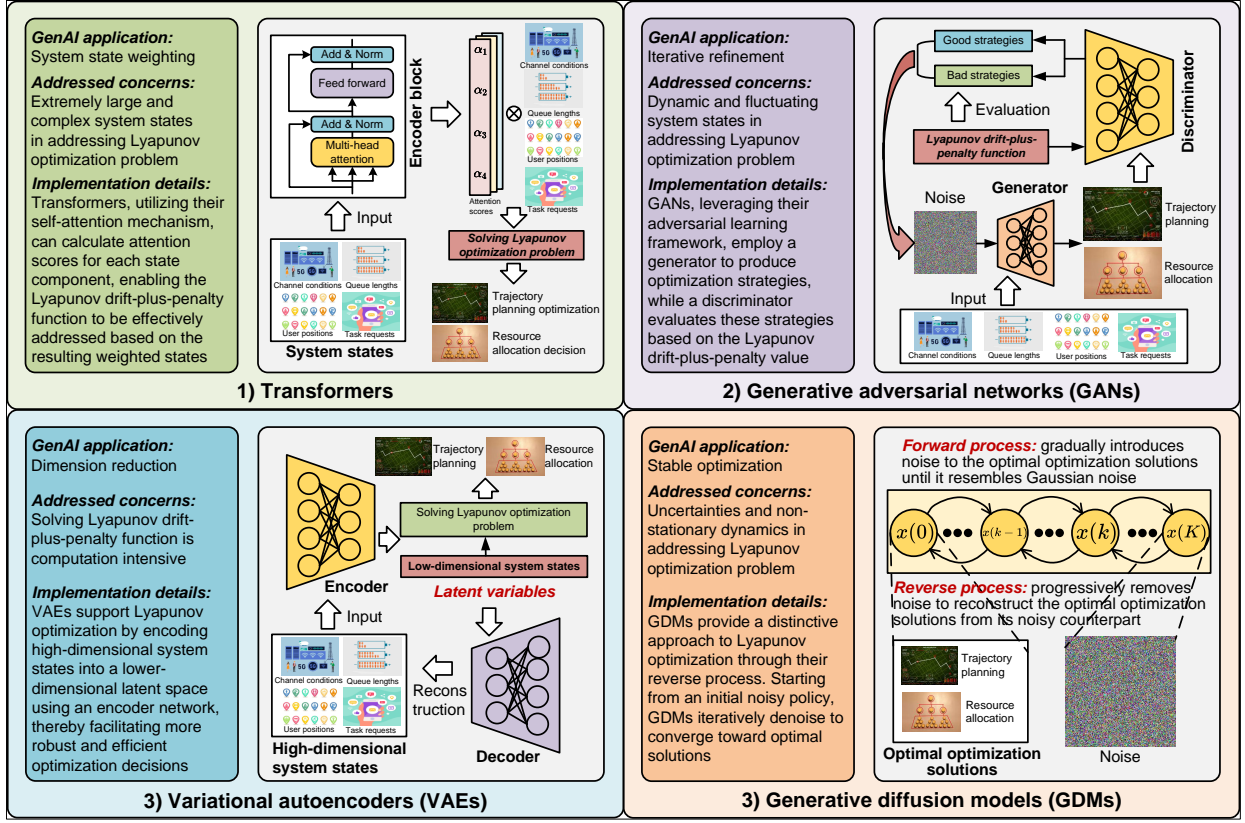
GenAI application:
System state weighting

Addressed concerns:
Extremely large and complex system states in addressing Lyapunov optimization problem

Implementation details:
Transformers, utilizing their self-attention mechanism, can calculate attention scores for each state component, enabling the Lyapunov drift-plus-penalty function to be effectively addressed based on the resulting weighted states

Add & Norm
Feed forward
Add & Norm
Multi-head attention
Encoder block
Input
Channel conditions
Queue lengths
User positions
Task requests
System states
$\alpha_1$
$\alpha_2$
$\alpha_3$
$\alpha_4$
Attention scores
$\otimes$
Channel conditions
Queue lengths
User positions
Task requests
Solving Lyapunov optimization problem
Trajectory planning optimization
Resource allocation decision

1) Transformers

GenAI application:
Iterative refinement

Addressed concerns:
Dynamic and fluctuating system states in addressing Lyapunov optimization problem

Implementation details:
GANs, leveraging their adversarial learning framework, employ a generator to produce optimization strategies, while a discriminator evaluates these strategies based on the Lyapunov drift-plus-penalty value

Good strategies
Bad strategies
Evaluation
Lyapunov drift-plus-penalty function
Discriminator
Noise
Generator
Trajectory planning
Resource allocation
Input
Channel conditions
Queue lengths
User positions
Task requests

2) Generative adversarial networks (GANs)

GenAI application:
Dimension reduction

Addressed concerns:
Solving Lyapunov drift-plus-penalty function is computation intensive

Implementation details:
VAEs support Lyapunov optimization by encoding high-dimensional system states into a lower-dimensional latent space using an encoder network, thereby facilitating more robust and efficient optimization decisions

Trajectory planning
Resource allocation
Solving Lyapunov optimization problem
Low-dimensional system states
Latent variables
Encoder
Input
Channel conditions
Queue lengths
User positions
Task requests
High-dimensional system states
Recons truction
Decoder

3) Variational autoencoders (VAEs)

GenAI application:
Stable optimization

Addressed concerns:
Uncertainties and non-stationary dynamics in addressing Lyapunov optimization problem

Implementation details:
GDMs provide a distinctive approach to Lyapunov optimization through their reverse process. Starting from an initial noisy policy, GDMs iteratively denoise to converge toward optimal solutions

Forward process: gradually introduces noise to the optimal optimization solutions until it resembles Gaussian noise
$x(0)$ ●●● $x(k-1)$ ●●● $x(k)$ ●●● $x(K)$
Reverse process: progressively removes noise to reconstruct the optimal optimization solutions from its noisy counterpart
Trajectory planning
Resource allocation
Optimal optimization solutions
Noise

3) Generative diffusion models (GDMs)